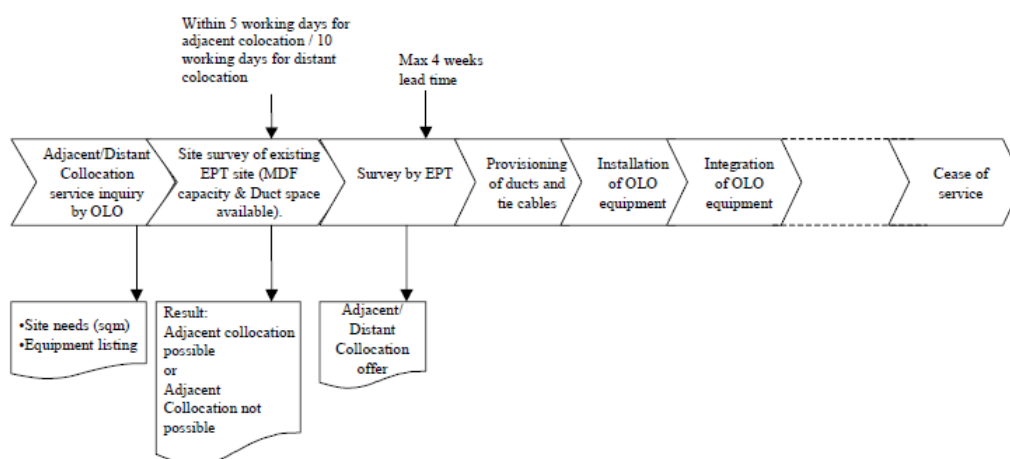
Within 5 working days for adjacent colocation / 10 working days for distant colocation

Max 4 weeks lead time

Adjacent/Distant Collocation service inquiry by OLO

Site survey of existing EPT site (MDF capacity & Duct space available).

Survey by EPT

Provisioning of ducts and tie cables

Installation of OLO equipment

Integration of OLO equipment

Cease of service

•Site needs (sqm)
•Equipment listing

Result:
Adjacent collocation possible
or
Adjacent Collocation not possible

Adjacent/ Distant Collocation offer